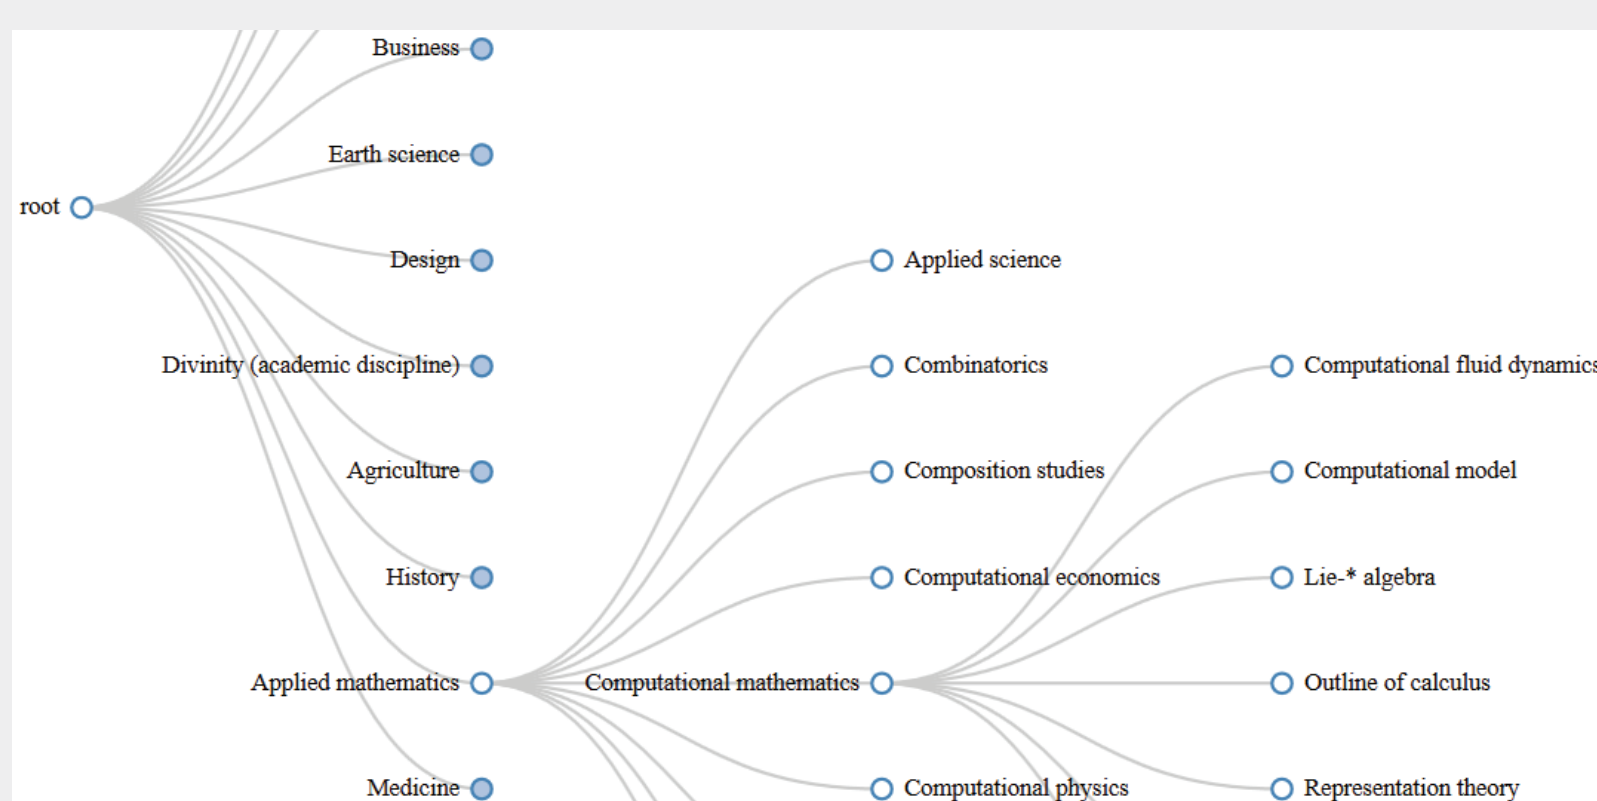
Business
Earth science
root
Design
Divinity (academic discipline)
Agriculture
History
Applied mathematics
Medicine

Applied science
Combinatorics
Composition studies
Computational economics
Computational mathematics
Computational physics

Computational fluid dynamics
Computational model
Lie-* algebra
Outline of calculus
Representation theory